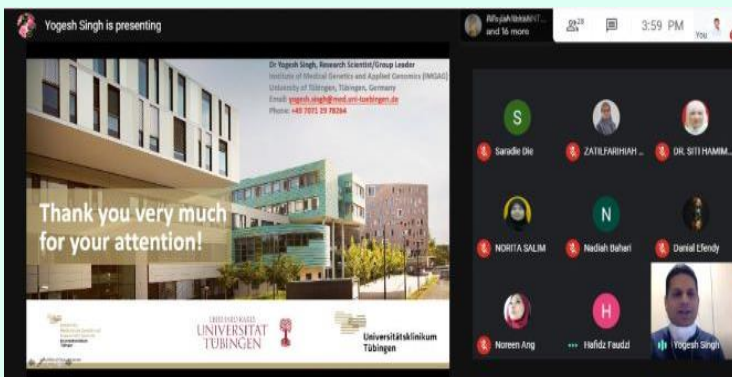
Yogesh Singh is presenting

Rifyjah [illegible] and 16 more

28

3:59 PM

You

Dr Yogesh Singh, Research Scientist/Group Leader
Institute of Medical Genetics and Applied Genomics (IMGAG)
University of Tübingen, Tübingen, Germany
Email: yogesh.singh@med.uni-tuebingen.de
Phone: +49 7071 29 78264

Thank you very much for your attention!

EBERHARD KARLS UNIVERSITÄT TÜBINGEN

Universitätsklinikum Tübingen

S

Saradie Die

ZATILFARIHAH ...

DR. SITI HAMIM...

NORITA SALIM

N

Nadiah Bahari

Danial Efendy

Noreen Ang

H

Hafidz Faudzi

Yogesh Singh